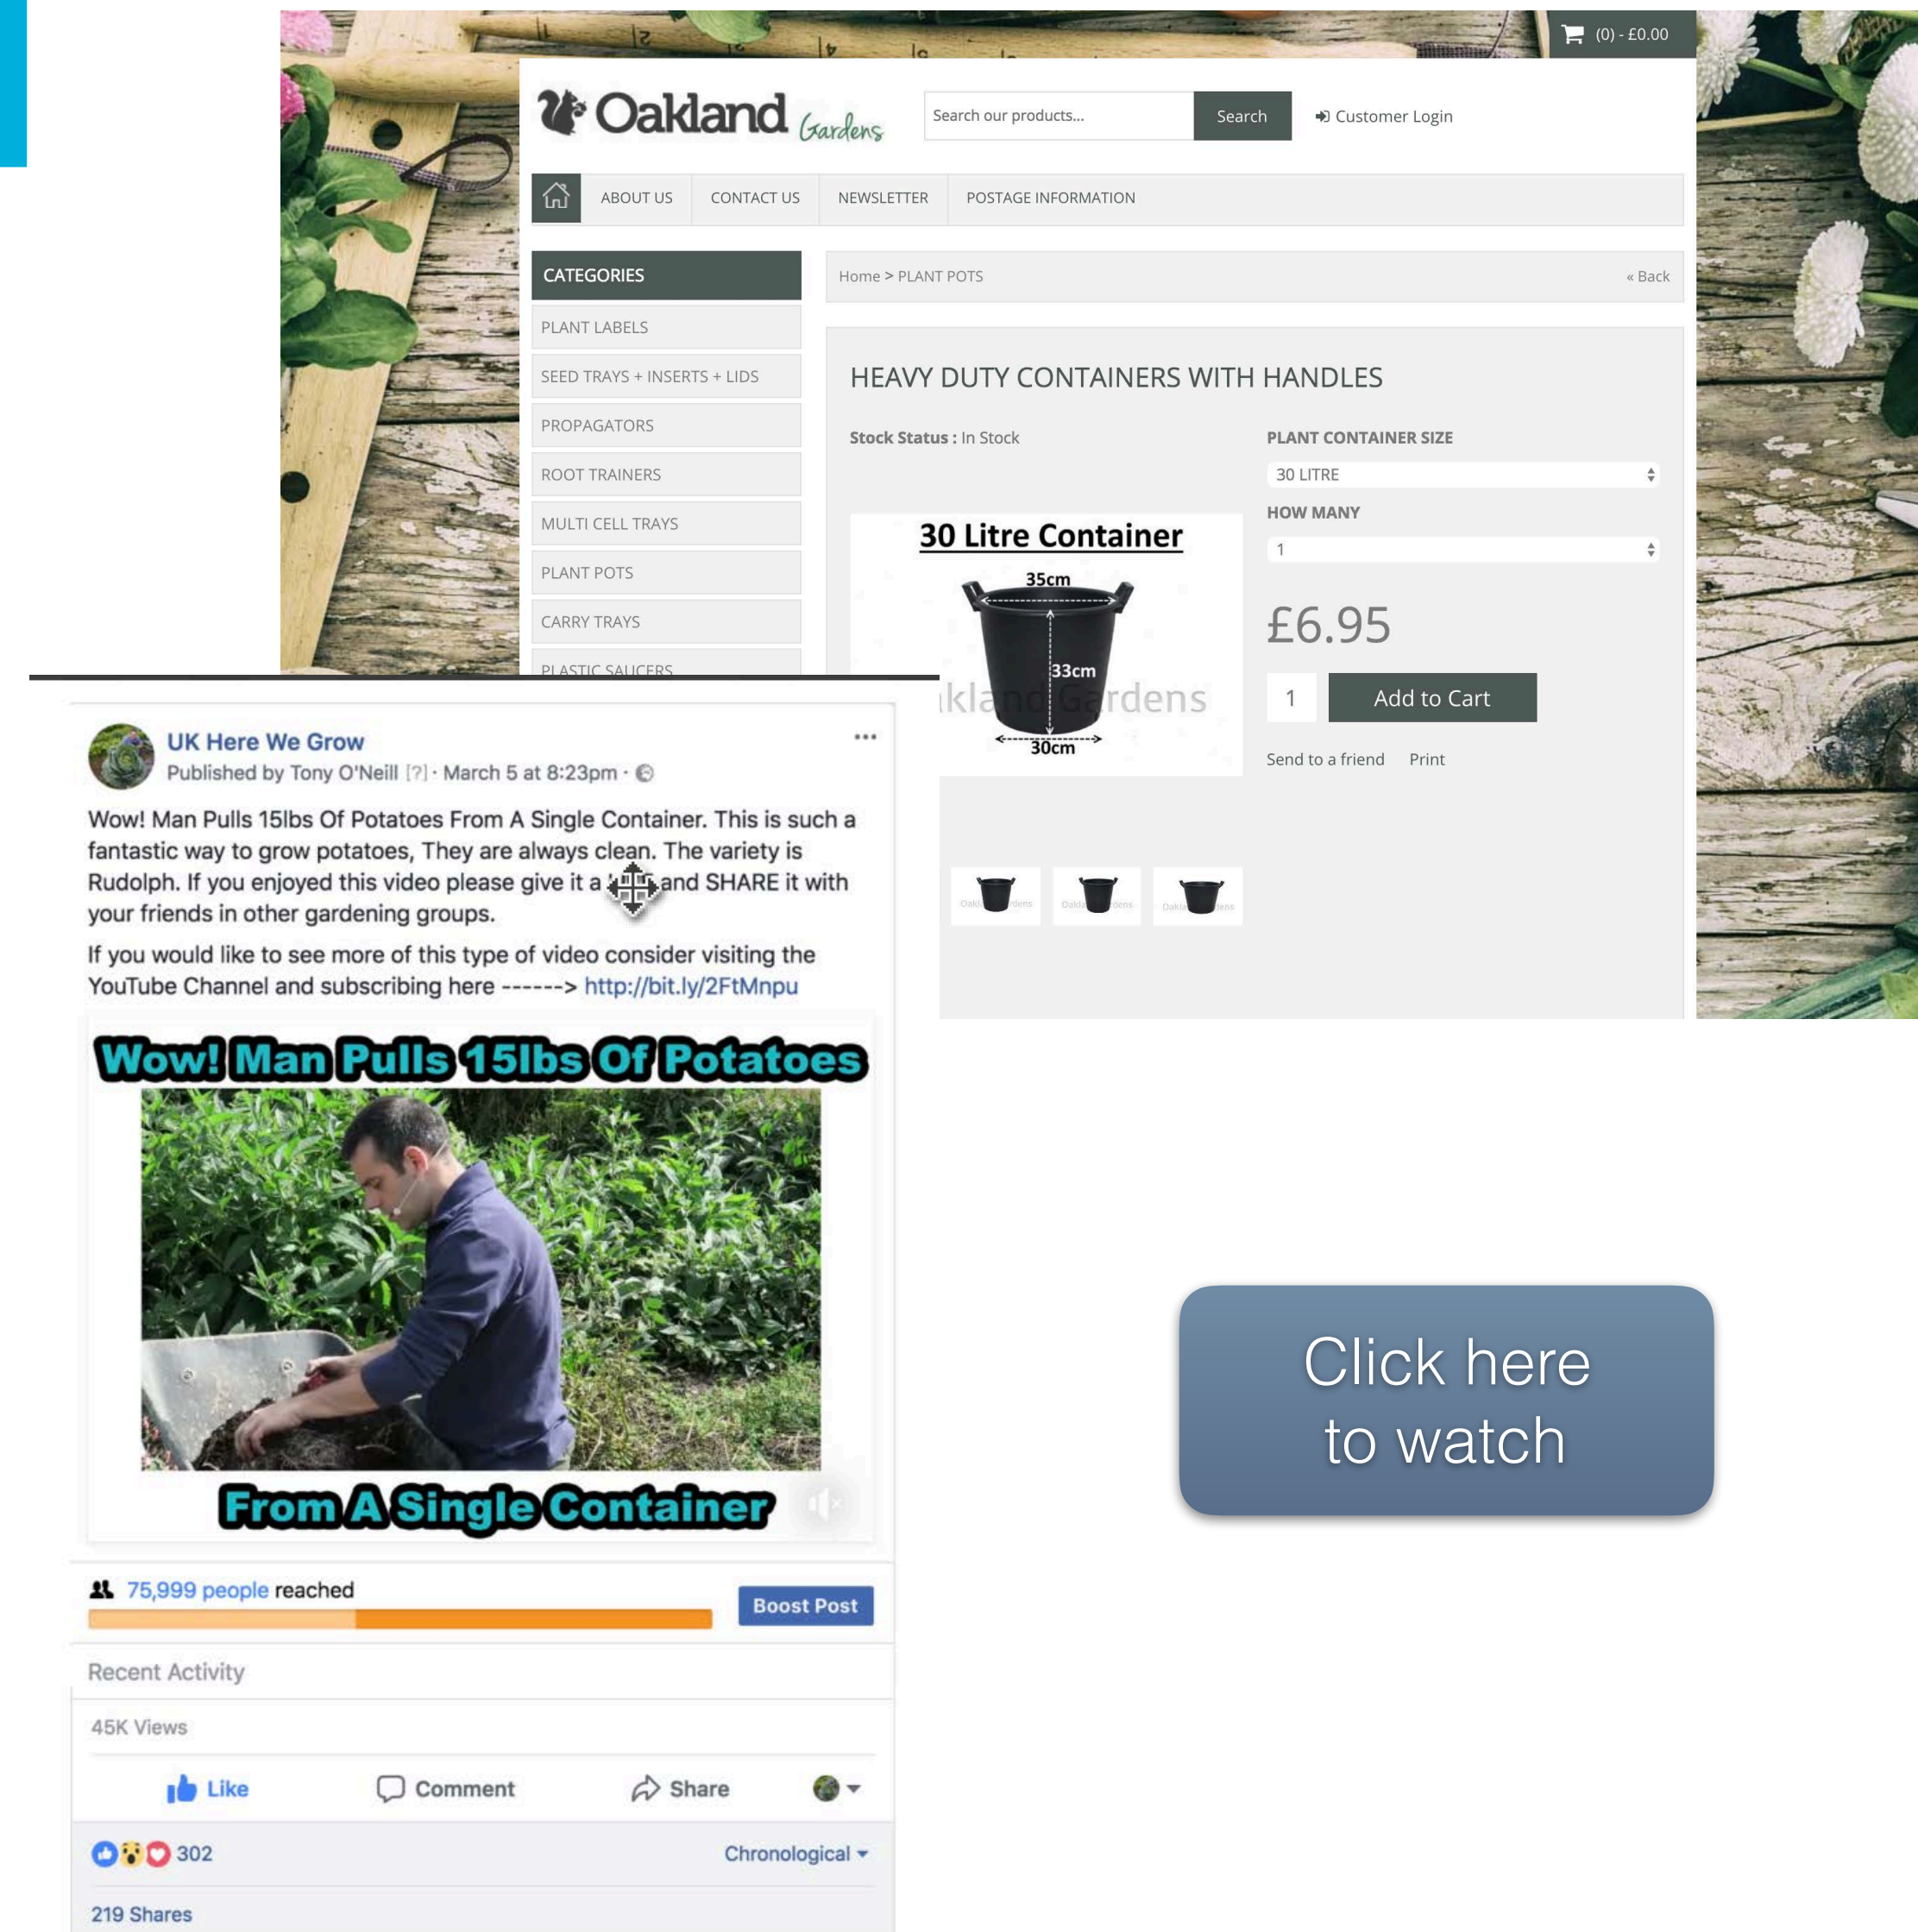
(0) - £0.00

Oakland Gardens

Search our products...

Search

Customer Login

ABOUT US | CONTACT US | NEWSLETTER | POSTAGE INFORMATION

CATEGORIES

PLANT LABELS

SEED TRAYS + INSERTS + LIDS

PROPAGATORS

ROOT TRAINERS

MULTI CELL TRAYS

PLANT POTS

CARRY TRAYS

PLASTIC SAUCERS

Home > PLANT POTS

« Back

HEAVY DUTY CONTAINERS WITH HANDLES

Stock Status : In Stock

PLANT CONTAINER SIZE

30 LITRE

HOW MANY

1

30 Litre Container

35cm

33cm

30cm

Oakland Gardens

£6.95

1

Add to Cart

Send to a friend Print

UK Here We Grow

Published by Tony O'Neill [?] · March 5 at 8:23pm ·

Wow! Man Pulls 15lbs Of Potatoes From A Single Container. This is such a fantastic way to grow potatoes, They are always clean. The variety is Rudolph. If you enjoyed this video please give it a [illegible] and SHARE it with your friends in other gardening groups.

If you would like to see more of this type of video consider visiting the YouTube Channel and subscribing here ------> http://bit.ly/2FtMnpu

Wow! Man Pulls 15lbs Of Potatoes

From A Single Container

75,999 people reached

Boost Post

Recent Activity

45K Views

Like Comment Share

302

Chronological

219 Shares

Click here to watch